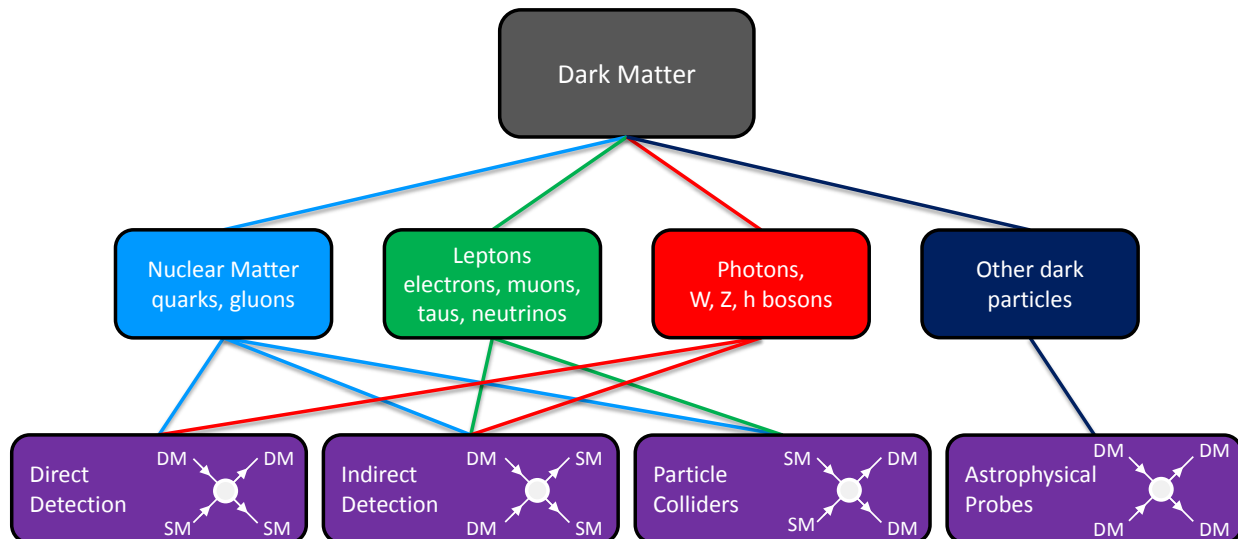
Dark Matter

Nuclear Matter quarks, gluons

Leptons electrons, muons, taus, neutrinos

Photons, W, Z, h bosons

Other dark particles

Direct Detection
DM DM
SM SM

Indirect Detection
DM SM
DM SM

Particle Colliders
SM DM
SM DM

Astrophysical Probes
DM DM
DM DM